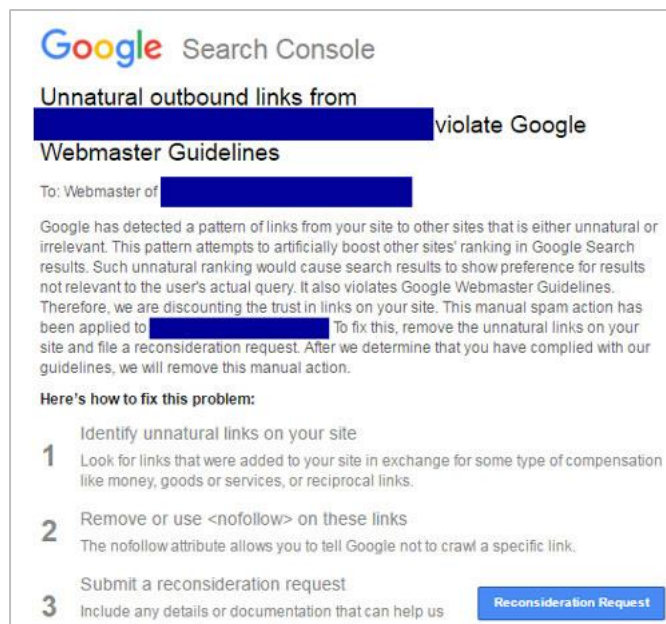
Google Search Console

Unnatural outbound links from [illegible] violate Google Webmaster Guidelines

To: Webmaster of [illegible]

Google has detected a pattern of links from your site to other sites that is either unnatural or irrelevant. This pattern attempts to artificially boost other sites' ranking in Google Search results. Such unnatural ranking would cause search results to show preference for results not relevant to the user's actual query. It also violates Google Webmaster Guidelines. Therefore, we are discounting the trust in links on your site. This manual spam action has been applied to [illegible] To fix this, remove the unnatural links on your site and file a reconsideration request. After we determine that you have complied with our guidelines, we will remove this manual action.

Here's how to fix this problem:

1 Identify unnatural links on your site
Look for links that were added to your site in exchange for some type of compensation like money, goods or services, or reciprocal links.

2 Remove or use <nofollow> on these links
The nofollow attribute allows you to tell Google not to crawl a specific link.

3 Submit a reconsideration request
Include any details or documentation that can help us

Reconsideration Request